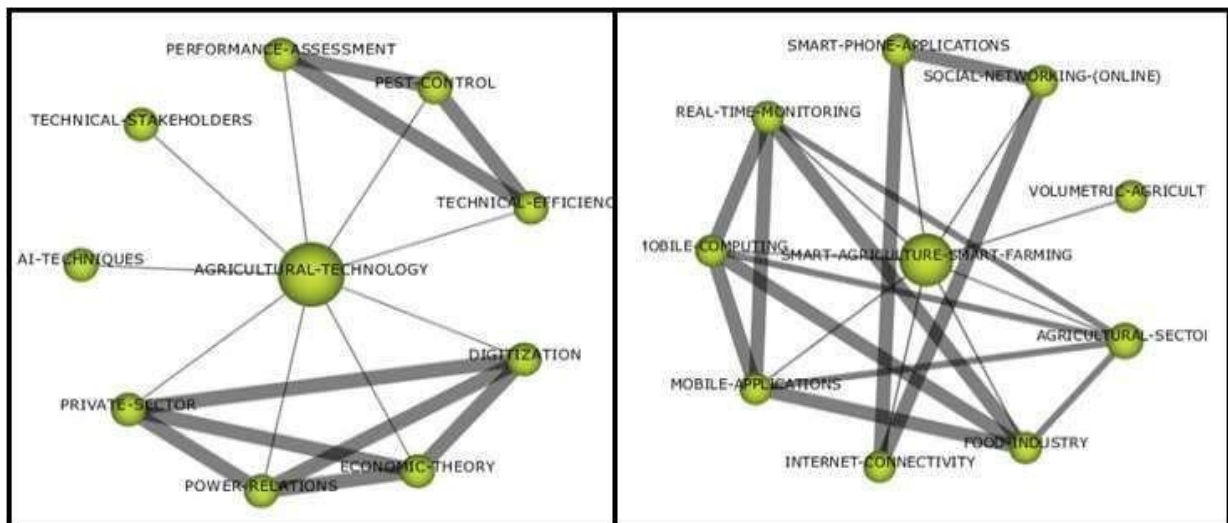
PERFORMANCE-ASSESSMENT
PEST-CONTROL
TECHNICAL-STAKEHOLDERS
TECHNICAL-EFFICIENC
AI-TECHNIQUES
AGRICULTURAL-TECHNOLOGY
DIGITIZATION
PRIVATE-SECTOR
ECONOMIC-THEORY
POWER-RELATIONS

SMART-PHONE-APPLICATIONS
SOCIAL-NETWORKING-(ONLINE)
REAL-TIME-MONITORING
VOLUMETRIC-AGRICULT
1OBILE-COMPUTING
SMART-AGRICULTURE-SMART-FARMING
AGRICULTURAL-SECTOI
MOBILE-APPLICATIONS
FOOD-INDUSTRY
INTERNET-CONNECTIVITY